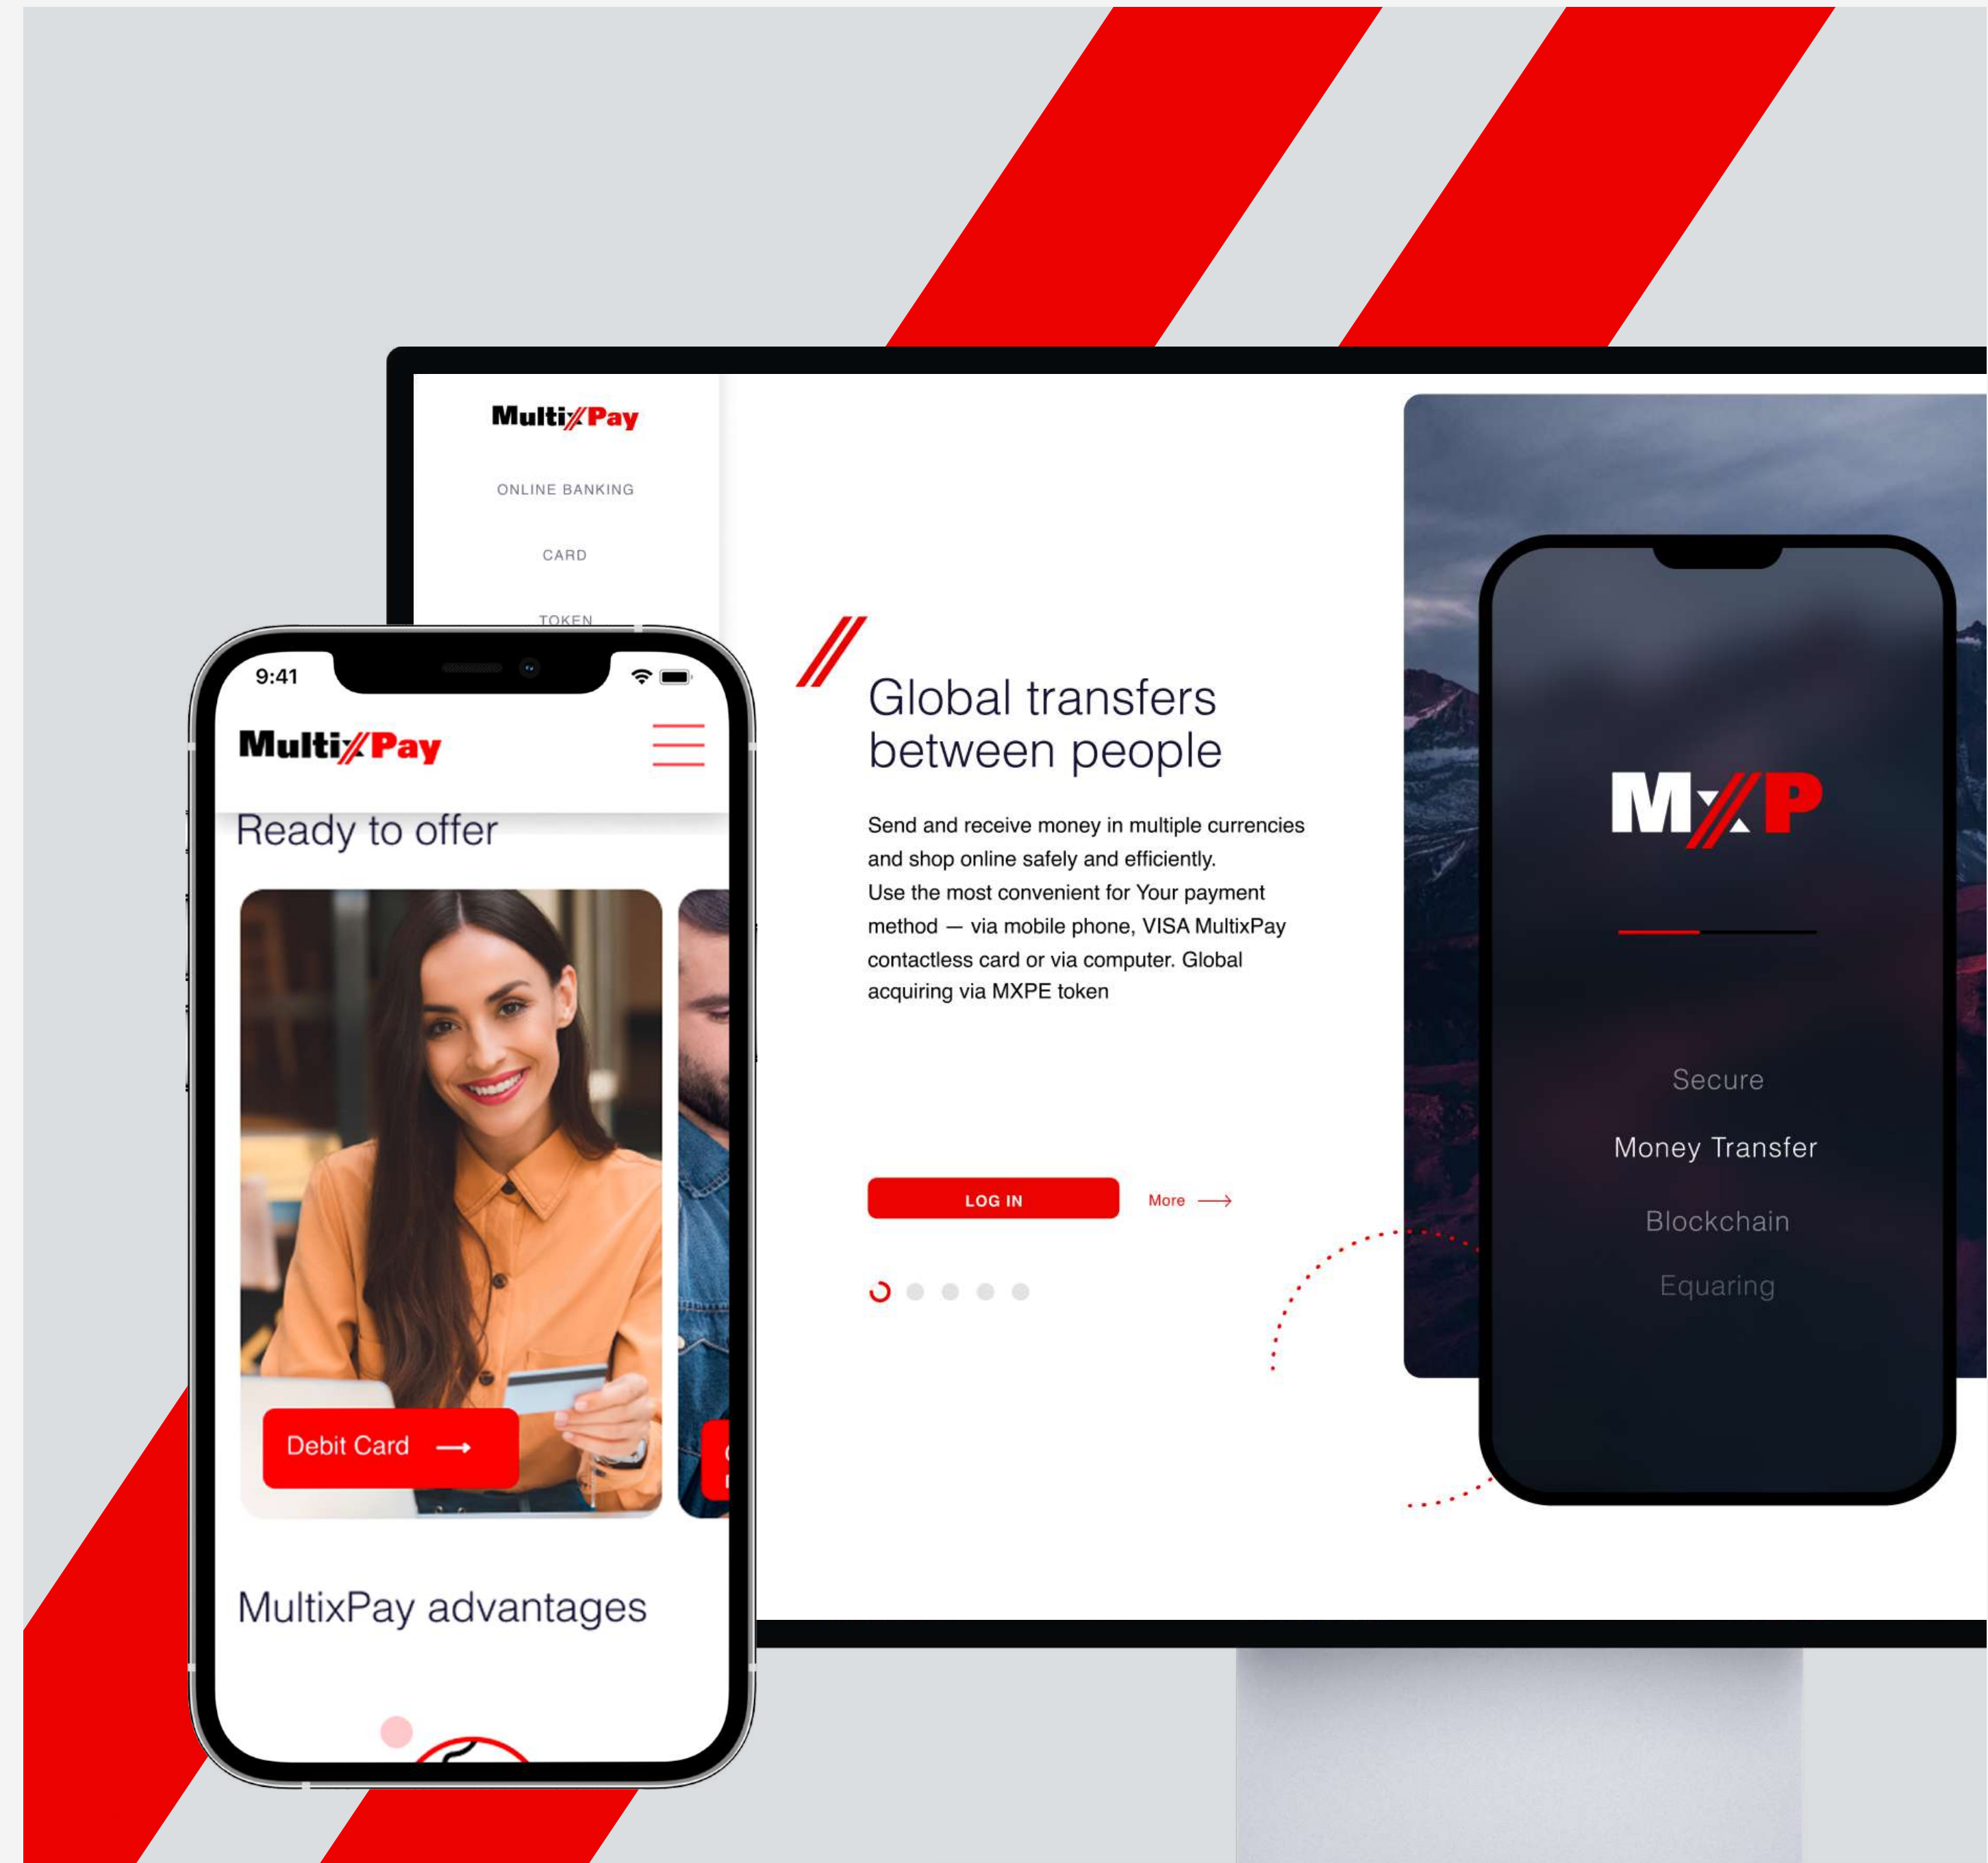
MultixPay

ONLINE BANKING

CARD

TOKEN

Global transfers between people

Send and receive money in multiple currencies and shop online safely and efficiently.
Use the most convenient for Your payment method — via mobile phone, VISA MultixPay contactless card or via computer. Global acquiring via MXPE token

LOG IN

More

MxP

Secure

Money Transfer

Blockchain

Equaring

9:41

MultixPay

Ready to offer

Debit Card

MultixPay advantages